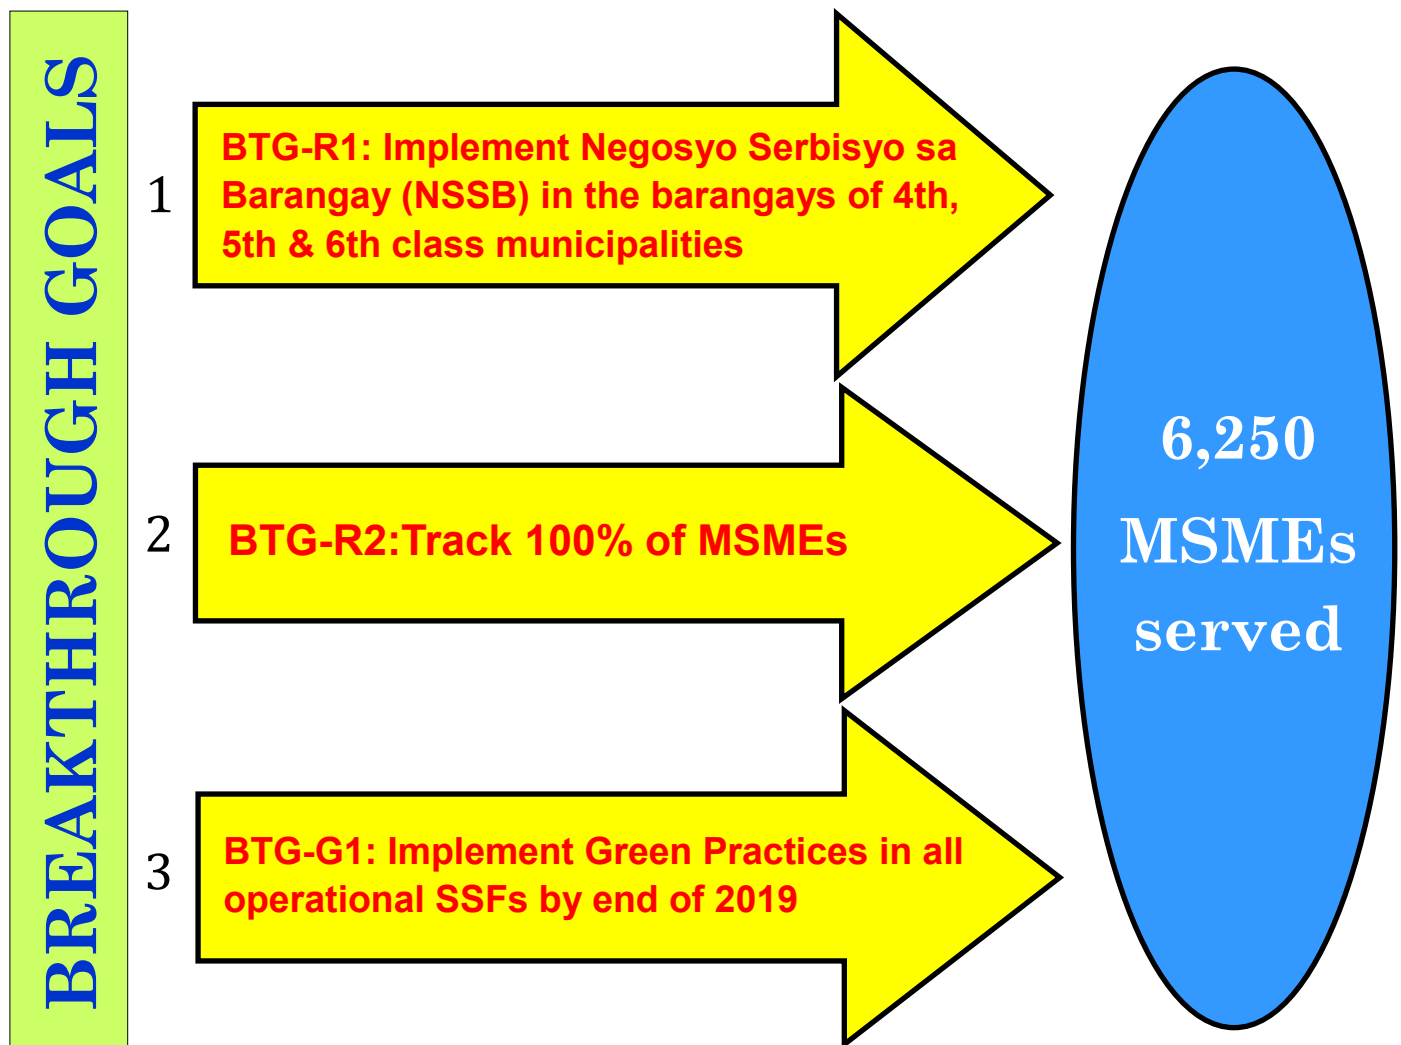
BREAKTHROUGH GOALS

1

BTG-R1: Implement Negosyo Serbisyo sa Barangay (NSSB) in the barangays of 4th, 5th & 6th class municipalities

2

BTG-R2:Track 100% of MSMEs

3

BTG-G1: Implement Green Practices in all operational SSFs by end of 2019

6,250 MSMEs served